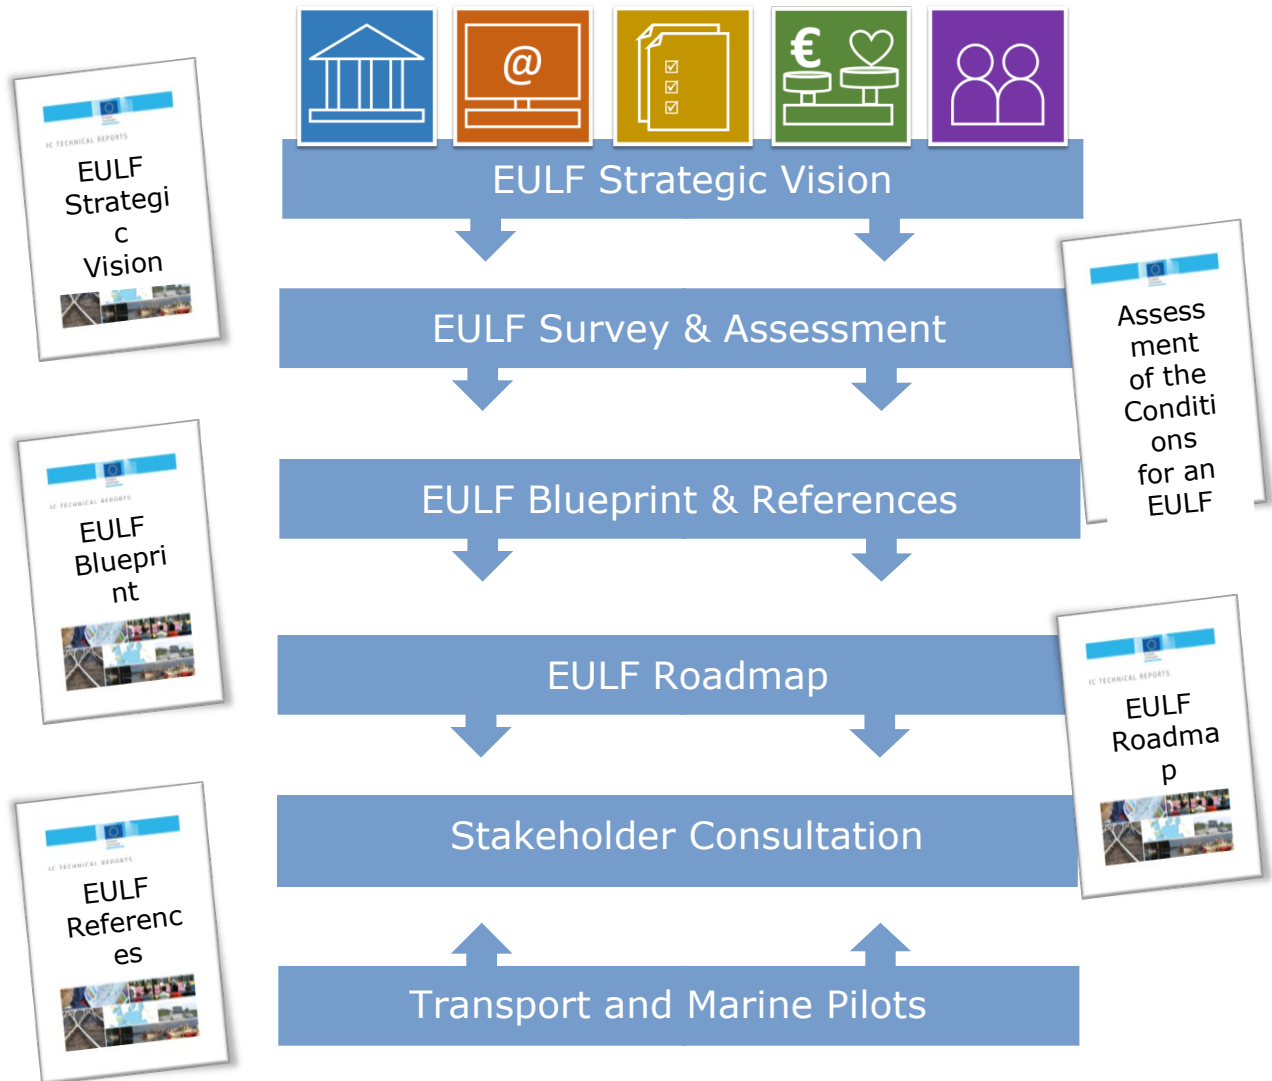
@

€

JC TECHNICAL REPORTS

EULF Strategic Vision

EULF Strategic Vision

EULF Survey & Assessment

Assessment of the Conditions for an EULF

JC TECHNICAL REPORTS

EULF Blueprint

EULF Blueprint & References

EULF Roadmap

JC TECHNICAL REPORTS

EULF Roadmap

Stakeholder Consultation

JC TECHNICAL REPORTS

EULF References

Transport and Marine Pilots